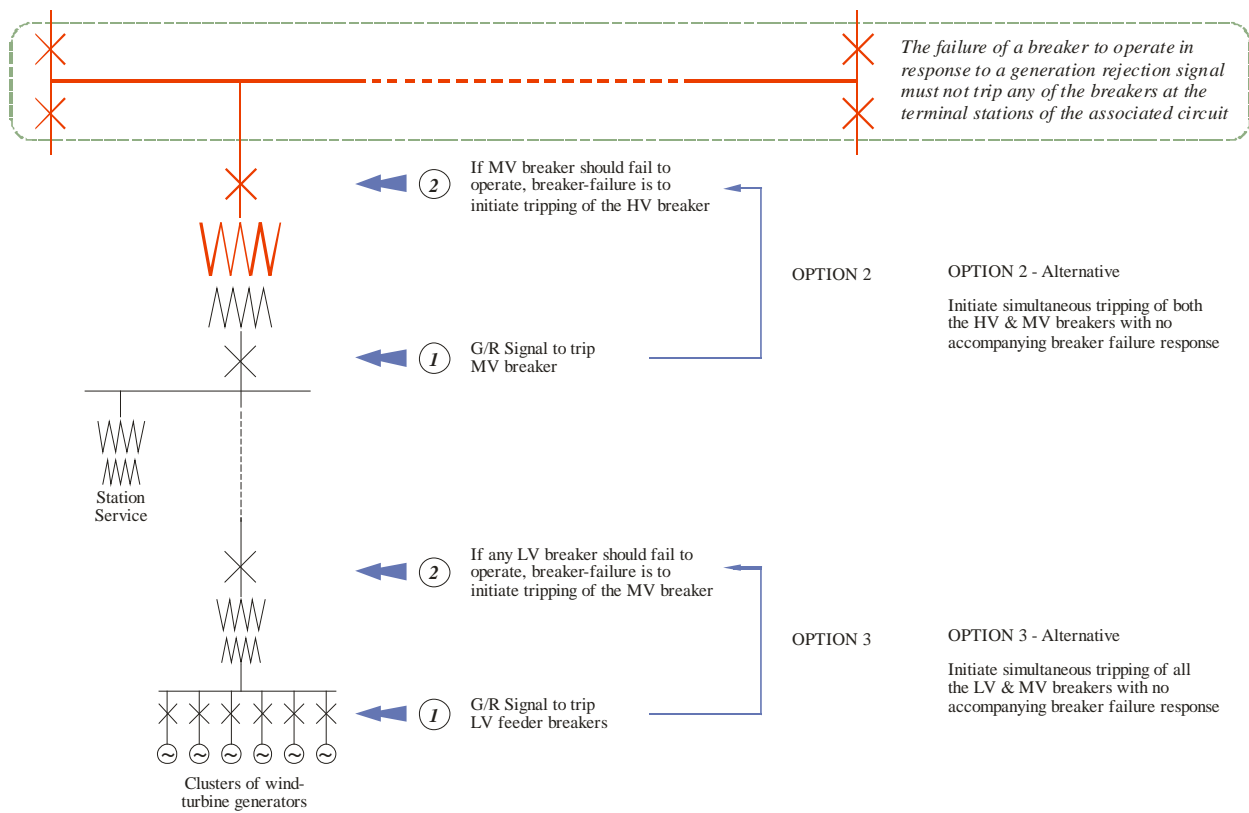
The failure of a breaker to operate in response to a generation rejection signal must not trip any of the breakers at the terminal stations of the associated circuit

2 If MV breaker should fail to operate, breaker-failure is to initiate tripping of the HV breaker

OPTION 2

OPTION 2 - Alternative

Initiate simultaneous tripping of both the HV & MV breakers with no accompanying breaker failure response

1 G/R Signal to trip MV breaker

Station Service

2 If any LV breaker should fail to operate, breaker-failure is to initiate tripping of the MV breaker

OPTION 3

OPTION 3 - Alternative

Initiate simultaneous tripping of all the LV & MV breakers with no accompanying breaker failure response

1 G/R Signal to trip LV feeder breakers

Clusters of wind-turbine generators